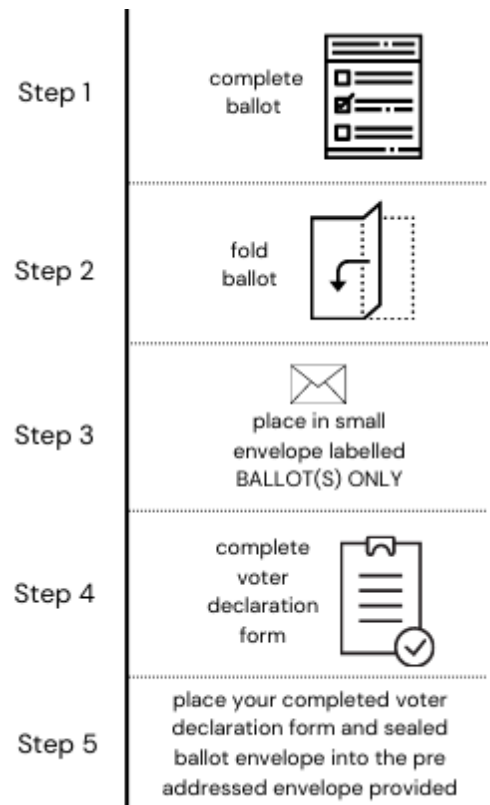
Step 1

complete ballot

Step 2

fold ballot

Step 3

place in small envelope labelled BALLOT(S) ONLY

Step 4

complete voter declaration form

Step 5

place your completed voter declaration form and sealed ballot envelope into the pre addressed envelope provided